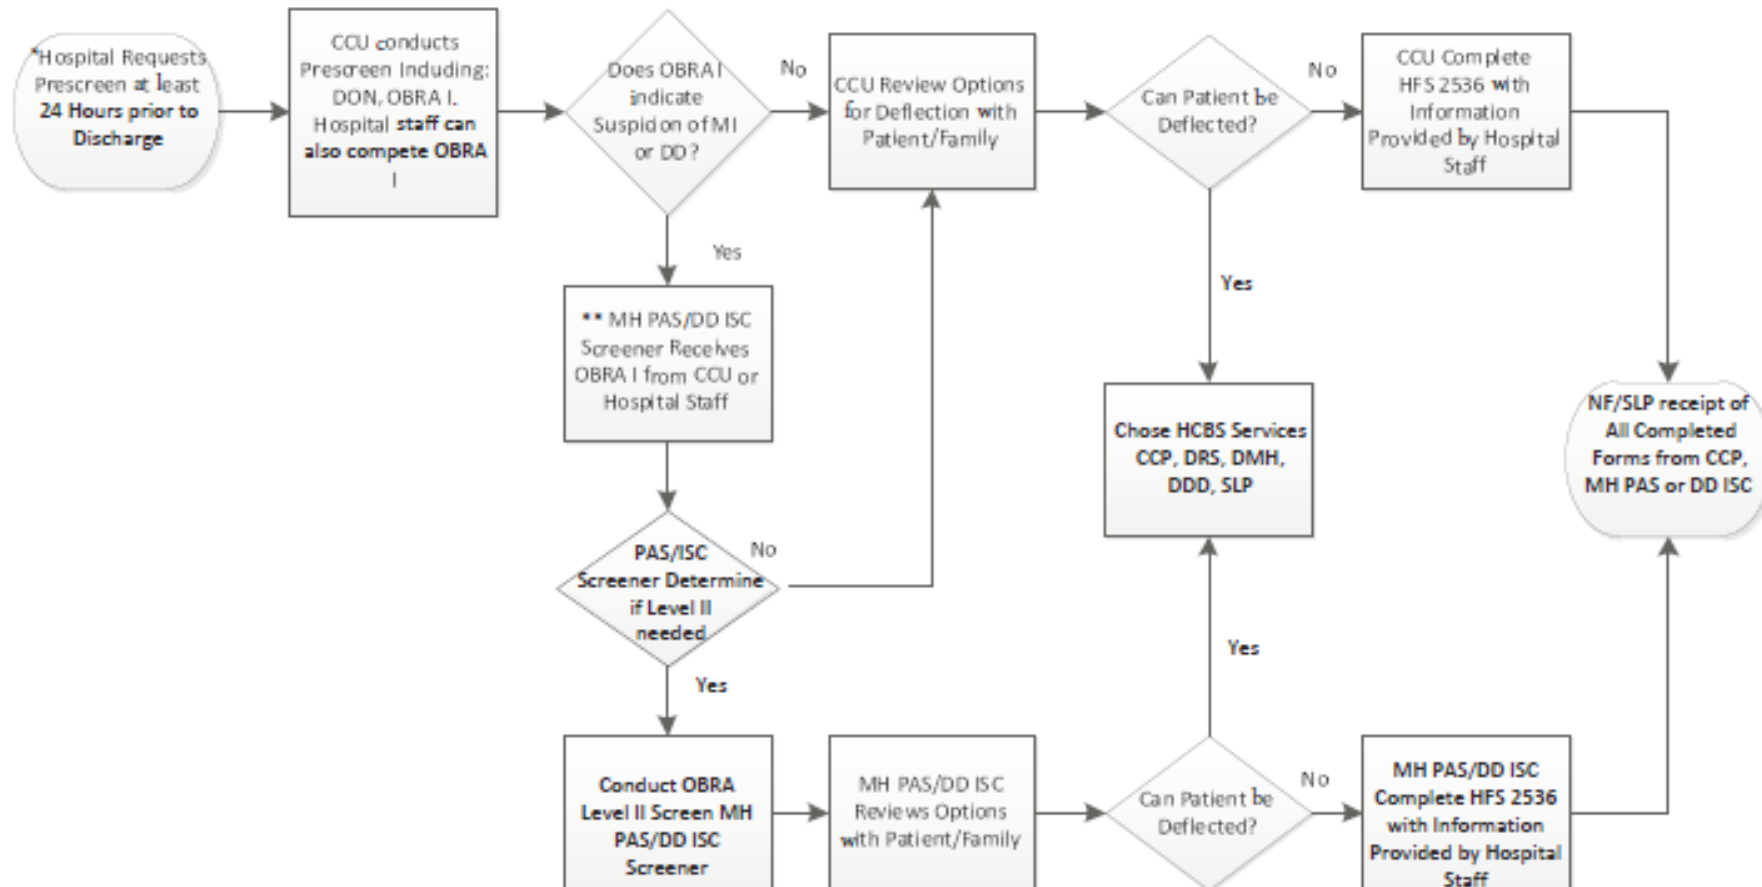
*Hospital Requests Prescreen at least 24 Hours prior to Discharge

CCU conducts Prescreen Including: DON, OBRA I. Hospital staff can also compete OBRA I

Does OBRA I indicate Suspicion of MI or DD?

No

CCU Review Options for Deflection with Patient/Family

Can Patient be Deflected?

No

CCU Complete HFS 2536 with Information Provided by Hospital Staff

Yes

** MH PAS/DD ISC Screener Receives OBRA I from CCU or Hospital Staff

Yes

Chose HCBS Services CCP, DRS, DMH, DDD, SLP

NF/SLP receipt of All Completed Forms from CCP, MH PAS or DD ISC

PAS/ISC Screener Determine if Level II needed

No

Yes

Yes

Conduct OBRA Level II Screen MH PAS/DD ISC Screener

MH PAS/DD ISC Reviews Options with Patient/Family

Can Patient be Deflected?

No

MH PAS/DD ISC Complete HFS 2536 with Information Provided by Hospital Staff